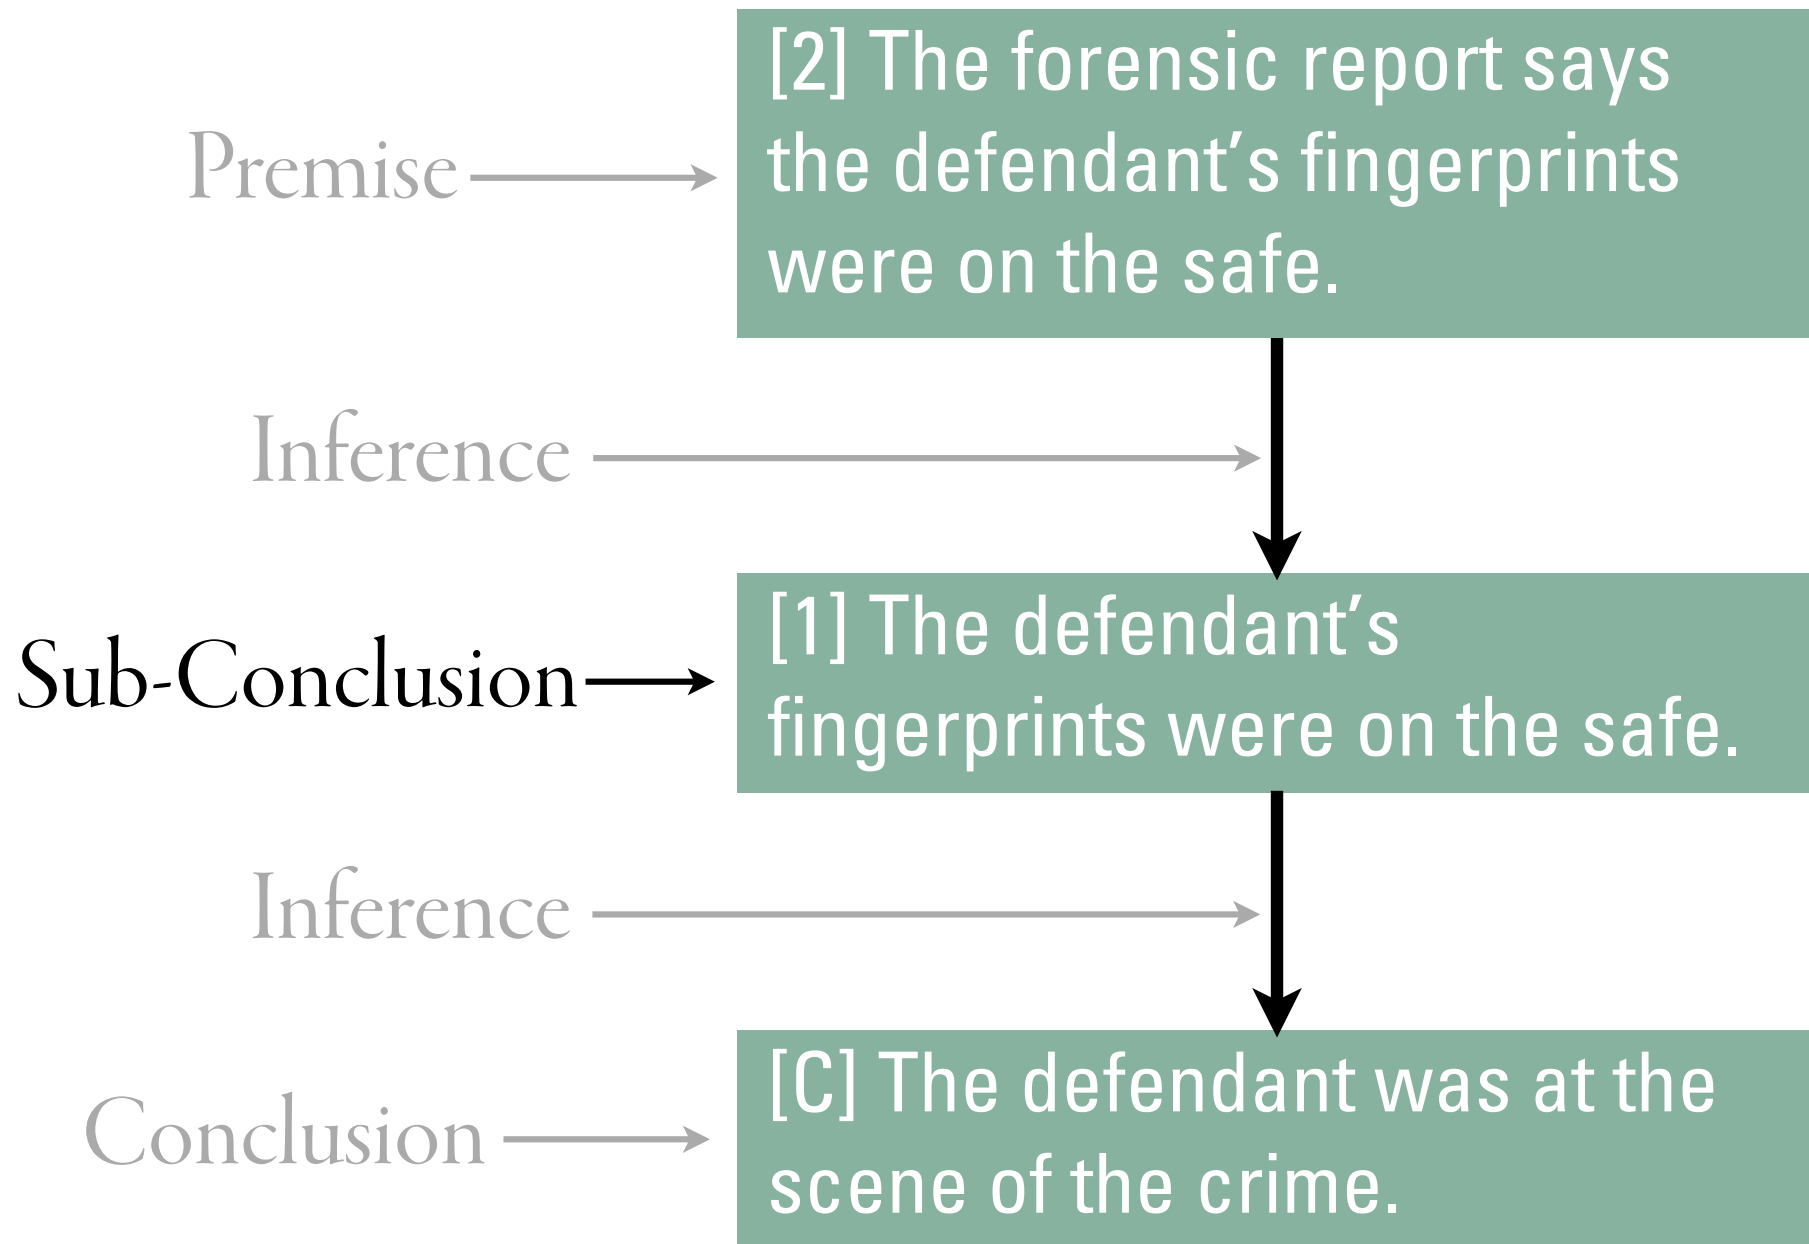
Premise

[2] The forensic report says the defendant's fingerprints were on the safe.

Inference

Sub-Conclusion

[1] The defendant's fingerprints were on the safe.

Inference

Conclusion

[C] The defendant was at the scene of the crime.